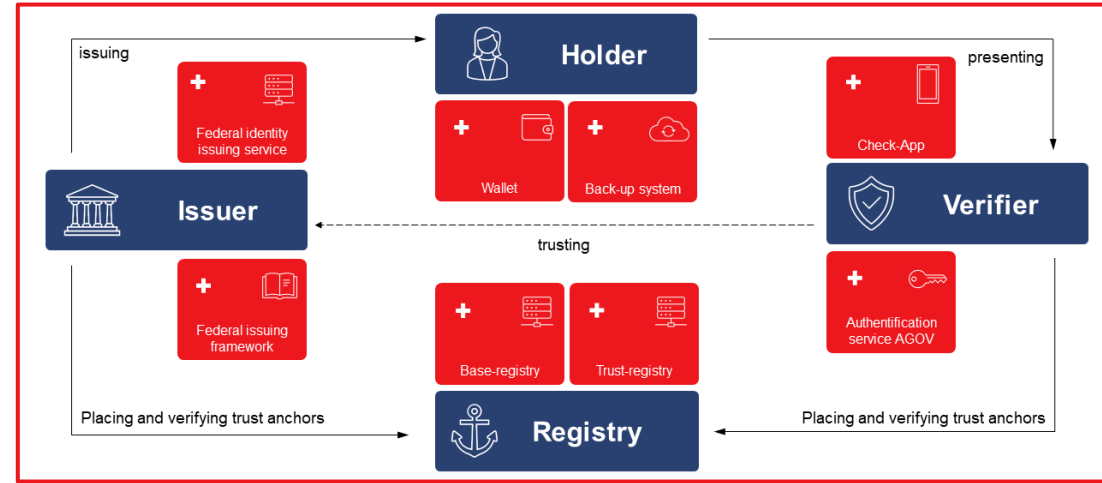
issuing

Holder

presenting

Federal identity issuing service

Wallet

Back-up system

Check-App

Issuer

Verifier

trusting

Federal issuing framework

Base-registry

Trust-registry

Authentification service AGOV

Placing and verifying trust anchors

Registry

Placing and verifying trust anchors